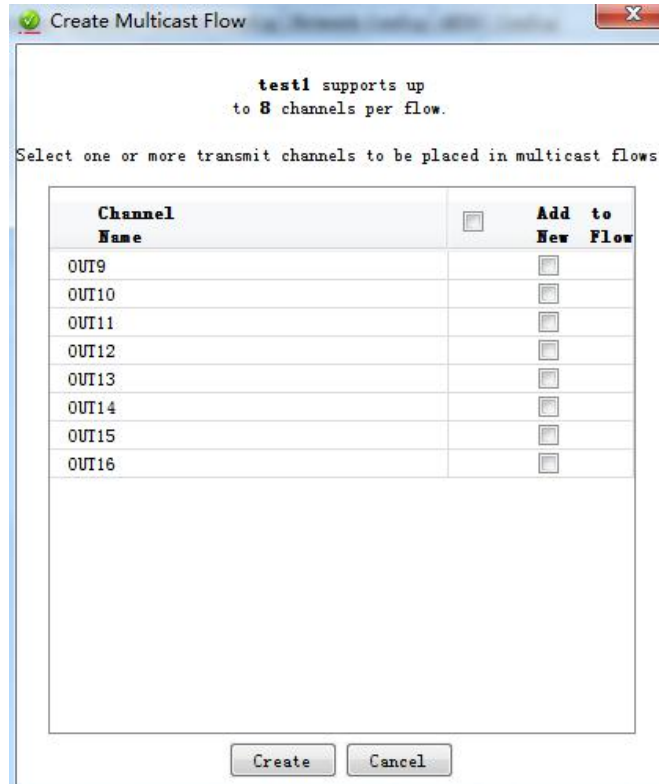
Create Multicast Flow

test1 supports up to 8 channels per flow.

Select one or more transmit channels to be placed in multicast flows

| Channel Name | Add to New Flow |
|---|---|
| OUT9 | |
| OUT10 | |
| OUT11 | |
| OUT12 | |
| OUT13 | |
| OUT14 | |
| OUT15 | |
| OUT16 | |

Create Cancel